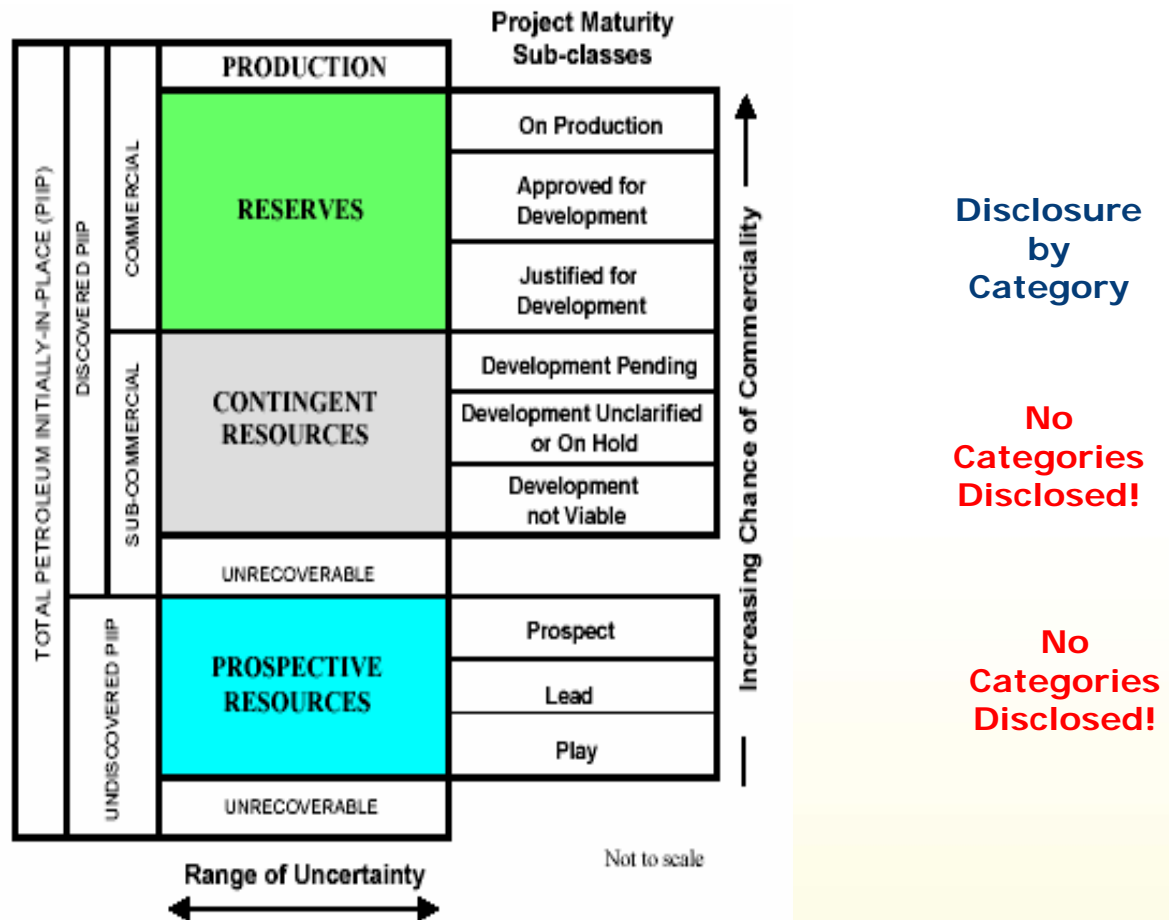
Project Maturity Sub-classes

TOTAL PETROLEUM INITIALLY-IN-PLACE (PIIP)

DISCOVERED PIIP

COMMERCIAL

PRODUCTION

RESERVES

On Production

Approved for Development

Justified for Development

SUB-COMMERCIAL

CONTINGENT RESOURCES

Development Pending

Development Unclarified or On Hold

Development not Viable

UNRECOVERABLE

UNDISCOVERED PIIP

PROSPECTIVE RESOURCES

Prospect

Lead

Play

UNRECOVERABLE

Increasing Chance of Commerciality

Range of Uncertainty

Not to scale

Disclosure by Category

No Categories Disclosed!

No Categories Disclosed!